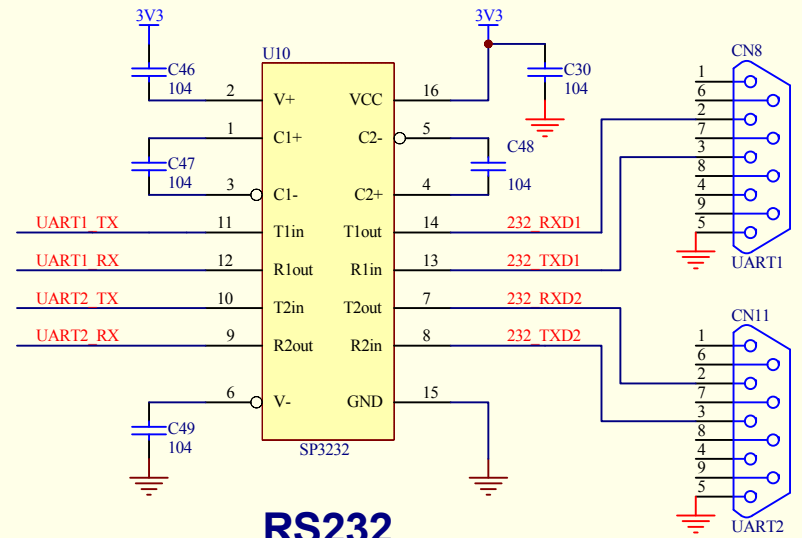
3V3

C46
104

U10

2 V+
1 C1+
C47
104
3 C1-

VCC 16
C2- 5
C2+ 4

3V3
C30
104

C48
104

UART1_TX 11 T1in
UART1_RX 12 R1out
UART2_TX 10 T2in
UART2_RX 9 R2out

T1out 14 232_RXD1
R1in 13 232_TXD1
T2out 7 232_RXD2
R2in 8 232_TXD2

6 V-
C49
104
GND 15
SP3232

CN8
1
6
2
7
3
8
4
9
5
UART1

CN11
1
6
2
7
3
8
4
9
5
UART2

RS232